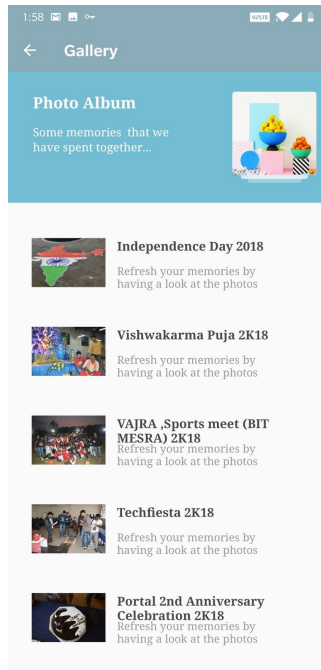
1:58

Gallery

Photo Album

Some memories that we have spent together...

Independence Day 2018

Refresh your memories by having a look at the photos

Vishwakarma Puja 2K18

Refresh your memories by having a look at the photos

VAJRA ,Sports meet (BIT MESRA) 2K18

Refresh your memories by having a look at the photos

Techfiesta 2K18

Refresh your memories by having a look at the photos

Portal 2nd Anniversary Celebration 2K18

Refresh your memories by having a look at the photos